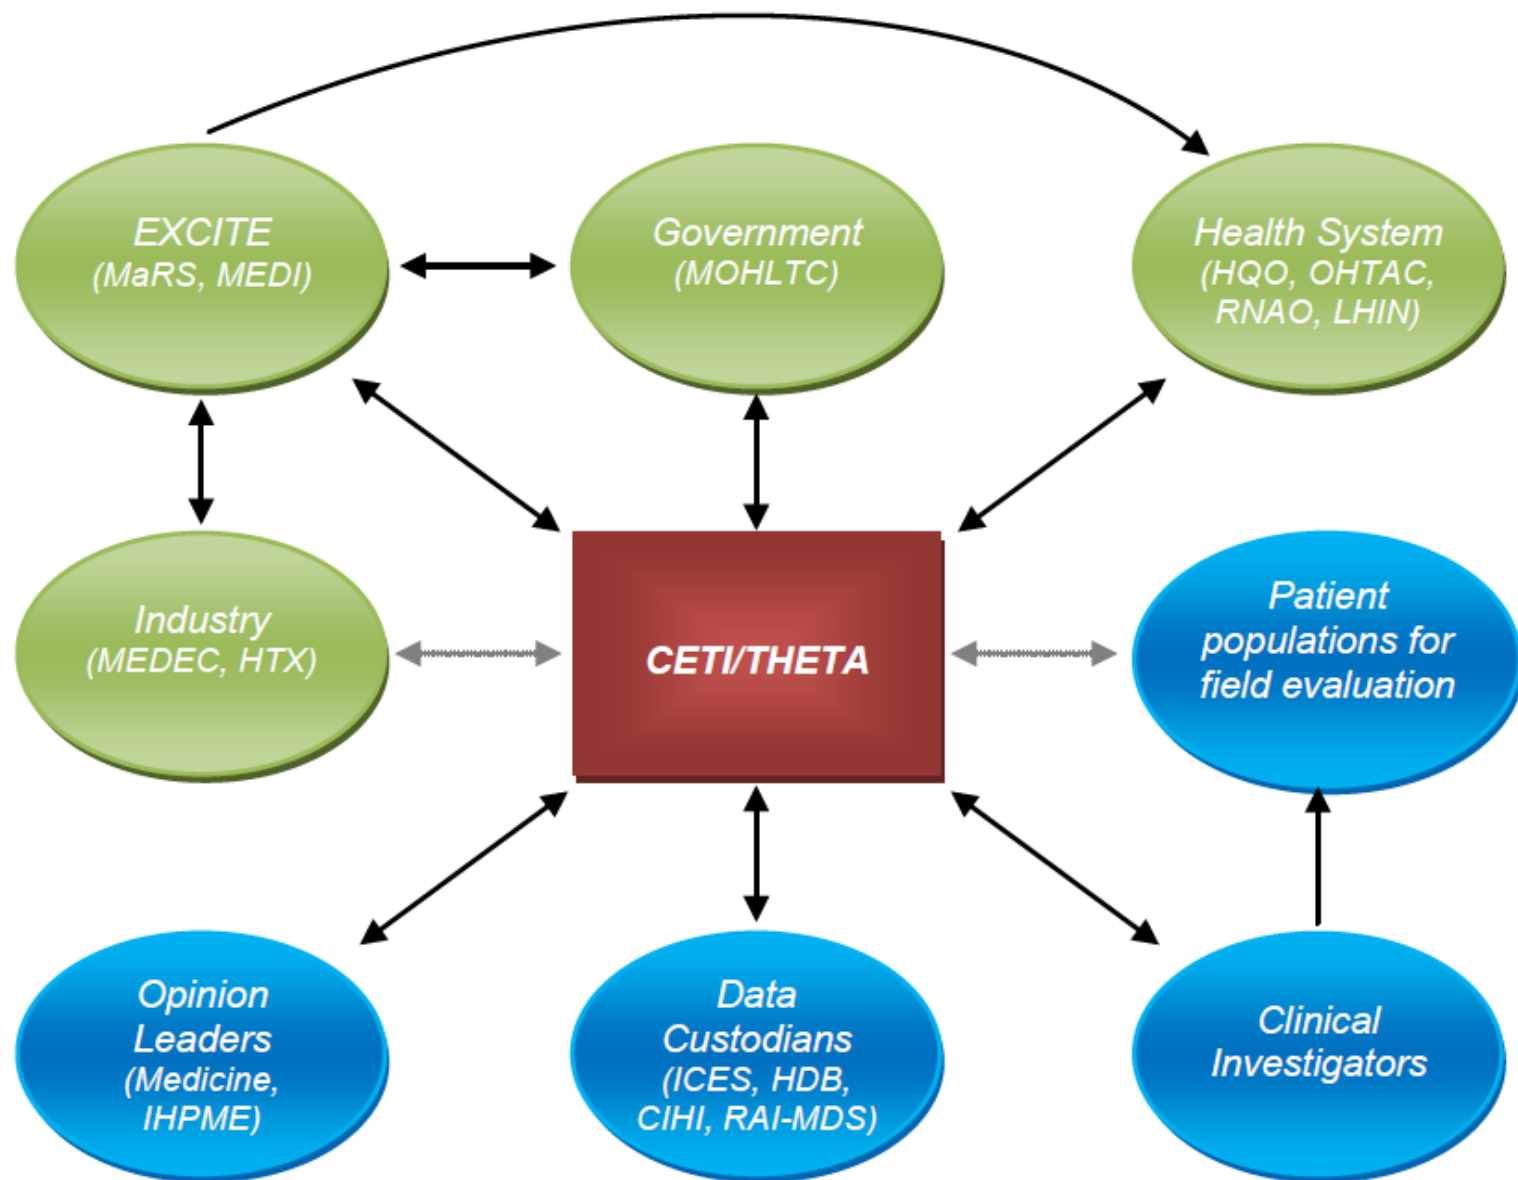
EXCITE
(MaRS, MEDI)

Government
(MOHLTC)

Health System
(HQO, OHTAC, RNAO, LHIN)

Industry
(MEDEC, HTX)

CETI/THETA

Patient populations for field evaluation

Opinion Leaders
(Medicine, IHPME)

Data Custodians
(ICES, HDB, CIHI, RAI-MDS)

Clinical Investigators